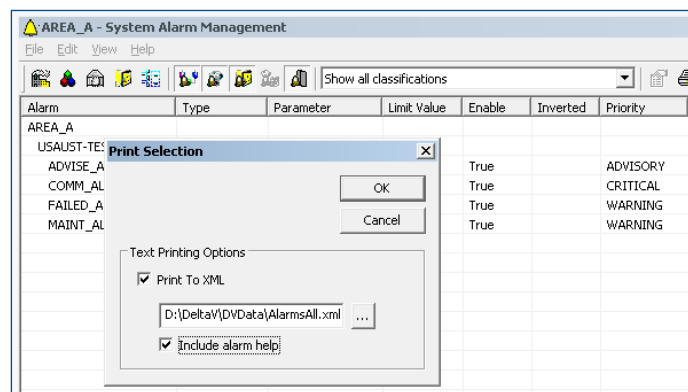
AREA_A - System Alarm Management

File Edit View Help

Show all classifications

| Alarm | Type | Parameter | Limit Value | Enable | Inverted | Priority |
|---|---|---|---|---|---|---|
| AREA_A | | | | | | |
| USAUST-TES | | | | | | |
| ADVISE_A | | | | True | | ADVISORY |
| COMM_AL | | | | True | | CRITICAL |
| FAILED_A | | | | True | | WARNING |
| MAINT_AL | | | | True | | WARNING |

Print Selection

OK

Cancel

Text Printing Options

Print To XML

D:\DeltaV\DVData\AlarmsAll.xml

...

Include alarm help